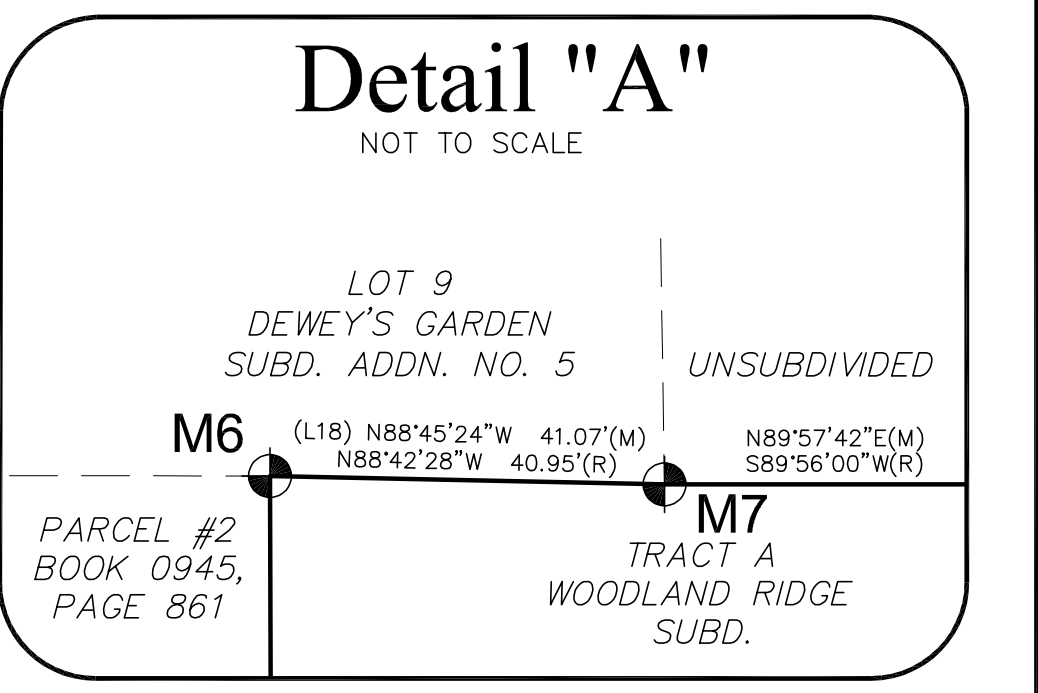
Detail "A"
NOT TO SCALE

LOT 9
DEWEY'S GARDEN
SUBD. ADDN. NO. 5

UNSUBDIVIDED

M6

(L18) N88°45'24"W 41.07'(M)
N88°42'28"W 40.95'(R)

N89°57'42"E(M)
S89°56'00"W(R)

M7

PARCEL #2
BOOK 0945,
PAGE 861

TRACT A
WOODLAND RIDGE
SUBD.